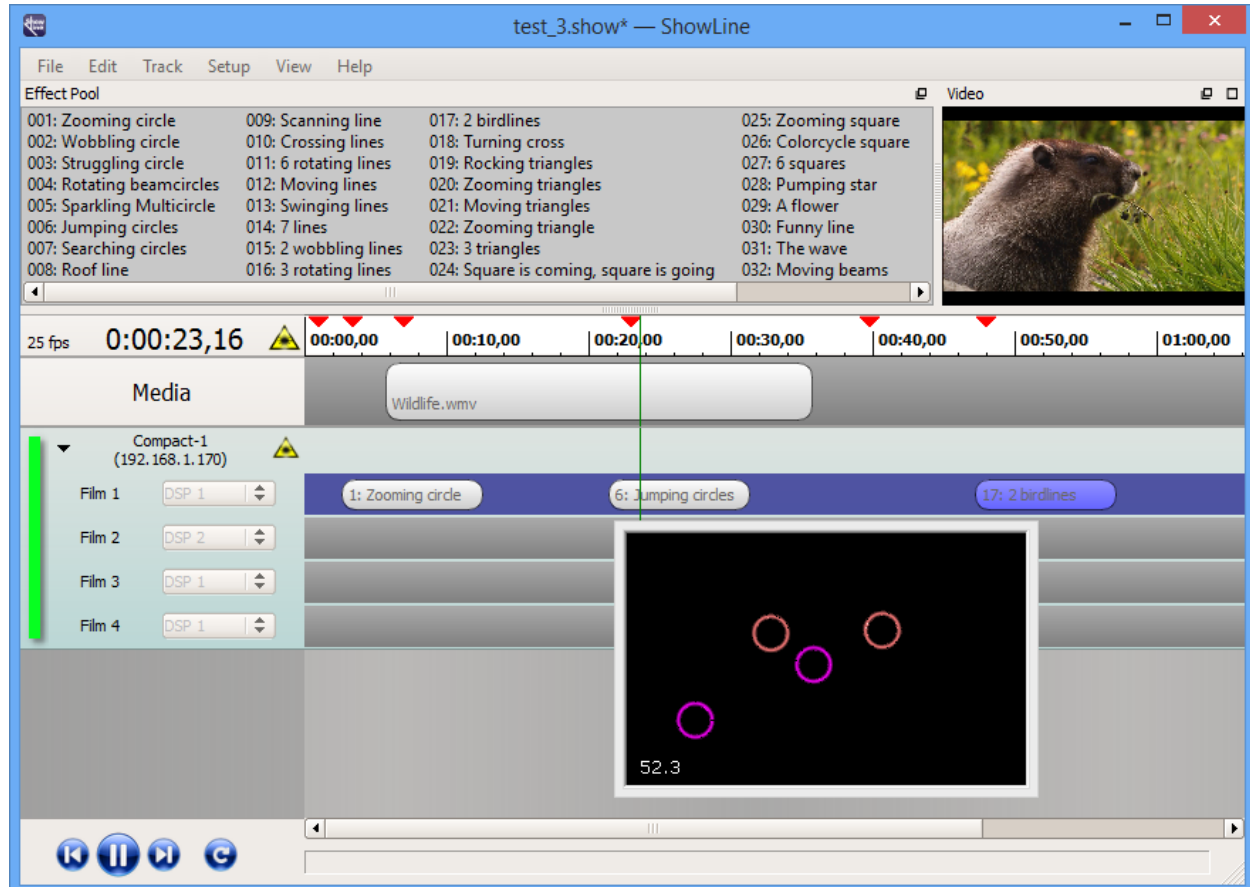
test_3.show* — ShowLine

File Edit Track Setup View Help

Effect Pool

001: Zooming circle
002: Wobbling circle
003: Struggling circle
004: Rotating beamcircles
005: Sparkling Multicircle
006: Jumping circles
007: Searching circles
008: Roof line

009: Scanning line
010: Crossing lines
011: 6 rotating lines
012: Moving lines
013: Swinging lines
014: 7 lines
015: 2 wobbling lines
016: 3 rotating lines

017: 2 birdlines
018: Turning cross
019: Rocking triangles
020: Zooming triangles
021: Moving triangles
022: Zooming triangle
023: 3 triangles
024: Square is coming, square is going

025: Zooming square
026: Colorcycle square
027: 6 squares
028: Pumping star
029: A flower
030: Funny line
031: The wave
032: Moving beams

Video

25 fps 0:00:23,16

00:00,00 00:10,00 00:20,00 00:30,00 00:40,00 00:50,00 01:00,00

Media

Wildlife.wmv

Compact-1
(192.168.1.170)

Film 1 DSP 1
Film 2 DSP 2
Film 3 DSP 1
Film 4 DSP 1

1: Zooming circle
6: Jumping circles
17: 2 birdlines

52.3